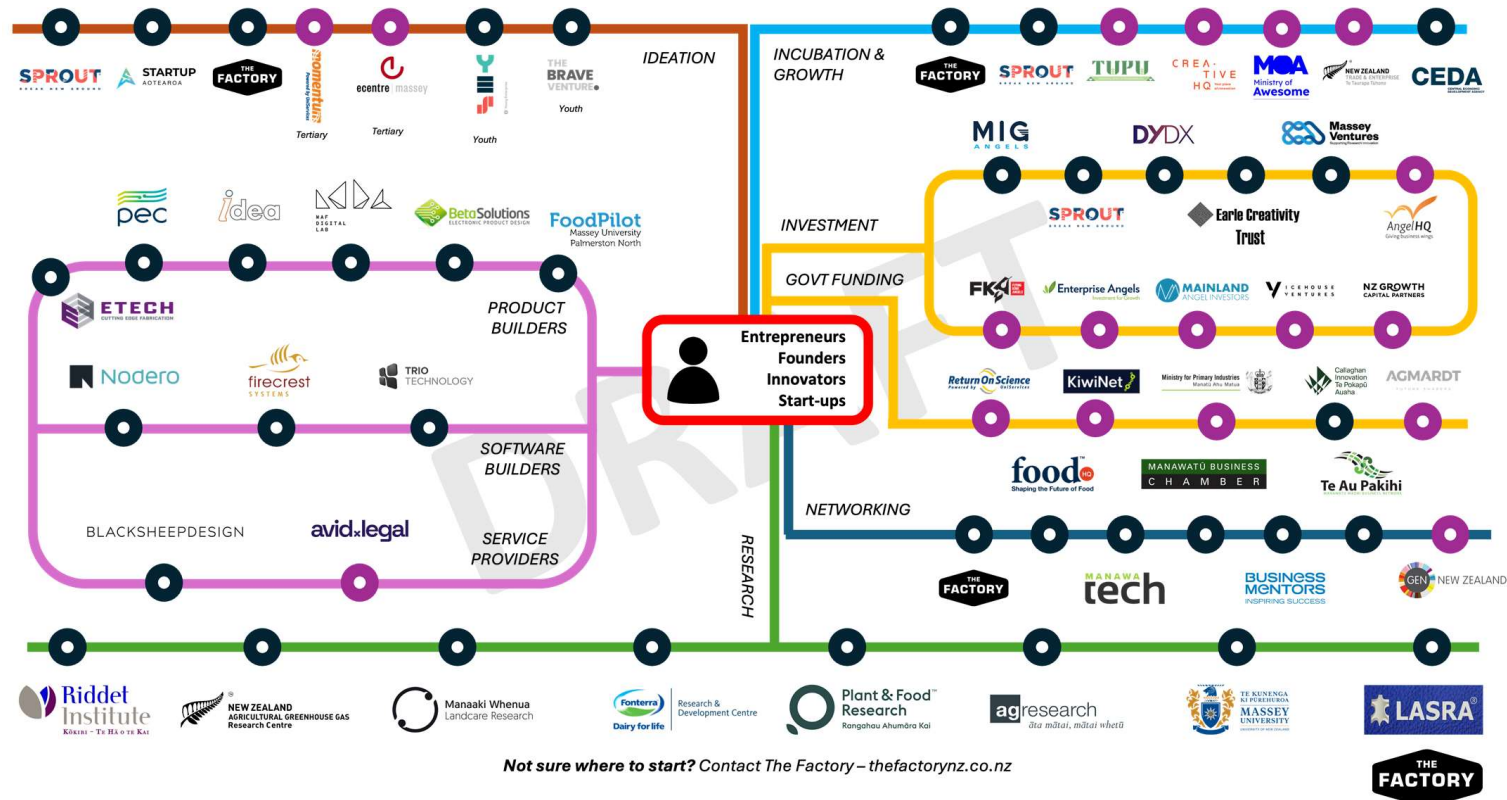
SPROUT
STARTUP AOTEAROA
THE FACTORY
momentum
Tertiary
ecentre | massey
Tertiary
Youth
THE BRAVE VENTURE
Youth
IDEATION

INCUBATION & GROWTH
THE FACTORY
SPROUT
TUPU
CREATIVE HQ
MOA Ministry of Awesome
NEW ZEALAND TRADE & ENTERPRISE Te Taurapa Tūhono
CEDA

MIG ANGELS
DYDX
Massey Ventures

pec
idea
NAF DIGITAL LAB
BetaSolutions ELECTRONIC PRODUCT DESIGN
FoodPilot Massey University Palmerston North

INVESTMENT
SPROUT
Earle Creativity Trust
AngelHQ
GOVT FUNDING
FK
Enterprise Angels
MAINLAND ANGEL INVESTORS
ICEHOUSE VENTURES
NZ GROWTH CAPITAL PARTNERS

ETECH CUTTING EDGE FABRICATION
PRODUCT BUILDERS
Nodero
firecrest SYSTEMS
TRIO TECHNOLOGY

Entrepreneurs
Founders
Innovators
Start-ups

Return On Science
KiwiNet
Ministry for Primary Industries Manatū Ahu Matua
Callaghan Innovation Te Pokapū Auaha
AGMARDT

SOFTWARE BUILDERS
DRAFT
food HQ Shaping the Future of Food
MANAWATŪ BUSINESS CHAMBER
Te Au Pakihi

BLACKSHEEPDESIGN
avid legal
SERVICE PROVIDERS
NETWORKING
RESEARCH
THE FACTORY
MANAWA tech
BUSINESS MENTORS INSPIRING SUCCESS
GEN NEW ZEALAND

Riddet Institute KŌKIRI – TE HĀ O TE KAI
NEW ZEALAND AGRICULTURAL GREENHOUSE GAS Research Centre
Manaaki Whenua Landcare Research
Fonterra Dairy for life Research & Development Centre
Plant & Food Research Rangahau Ahumāra Kai
agresearch ātea mātai, mātai whetū
TE KUNENGA KI PŪREHUROA MASSEY UNIVERSITY
LASRA

Not sure where to start? Contact The Factory – thefactorynz.co.nz
THE FACTORY